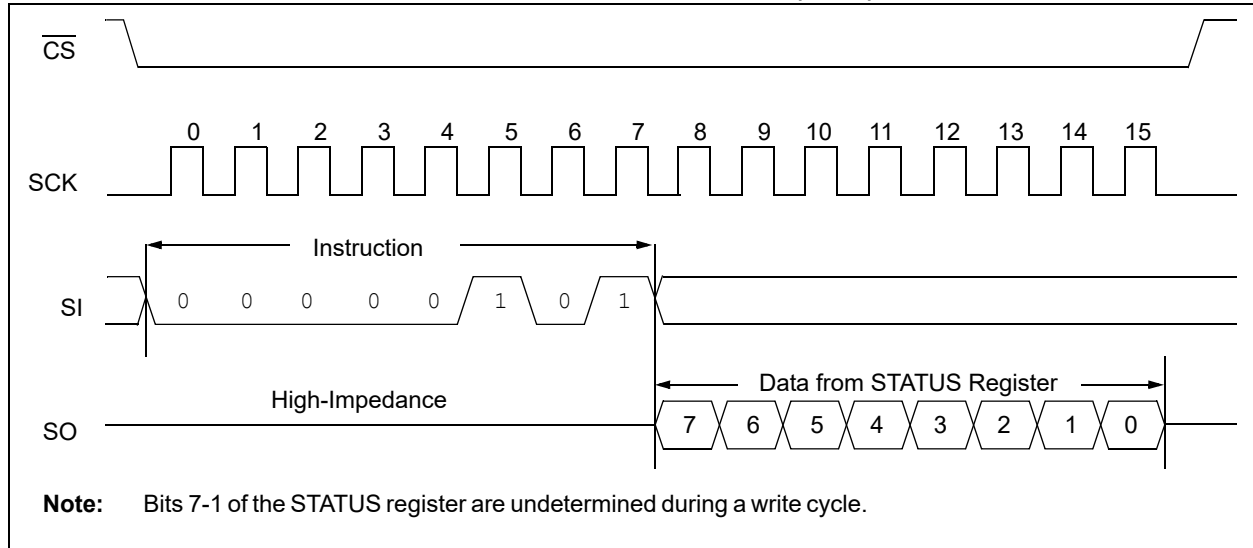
$\overline{CS}$

0 1 2 3 4 5 6 7 8 9 10 11 12 13 14 15

SCK

Instruction

SI 0 0 0 0 0 1 0 1

Data from STATUS Register

High-Impedance

SO 7 6 5 4 3 2 1 0

**Note:** Bits 7-1 of the STATUS register are undetermined during a write cycle.